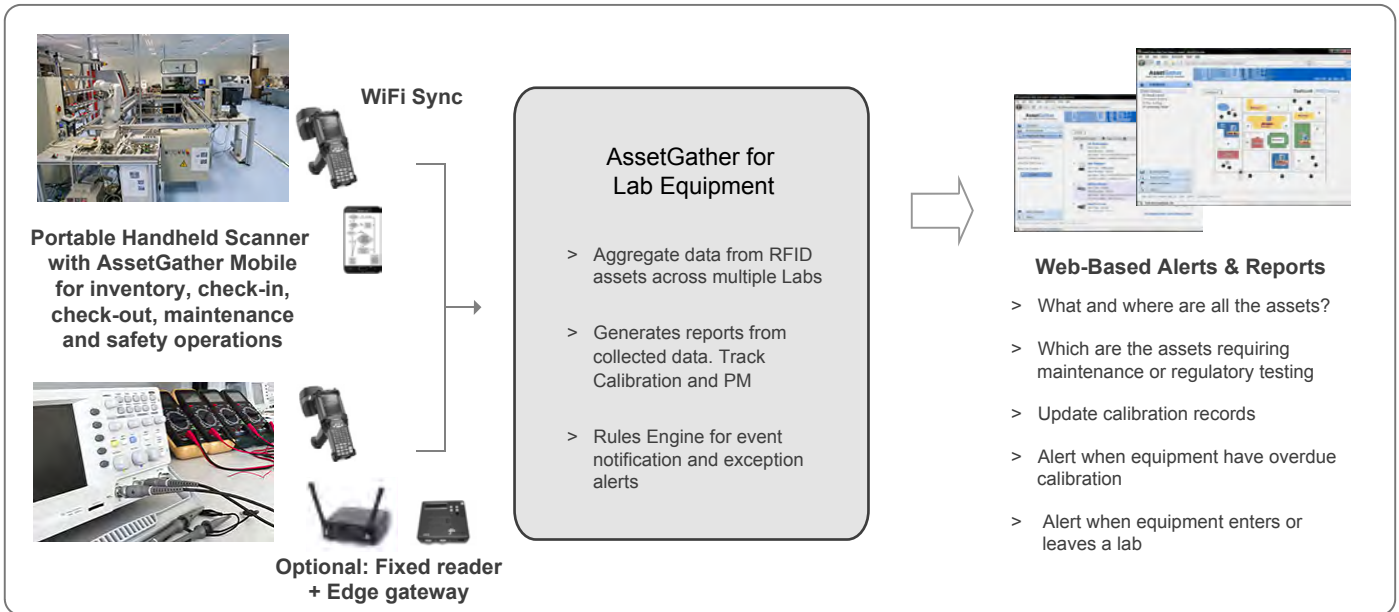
WiFi Sync

Portable Handheld Scanner with AssetGather Mobile for inventory, check-in, check-out, maintenance and safety operations

Optional: Fixed reader + Edge gateway

AssetGather for Lab Equipment

> Aggregate data from RFID assets across multiple Labs

> Generates reports from collected data. Track Calibration and PM

> Rules Engine for event notification and exception alerts

Web-Based Alerts & Reports

> What and where are all the assets?

> Which are the assets requiring maintenance or regulatory testing

> Update calibration records

> Alert when equipment have overdue calibration

> Alert when equipment enters or leaves a lab